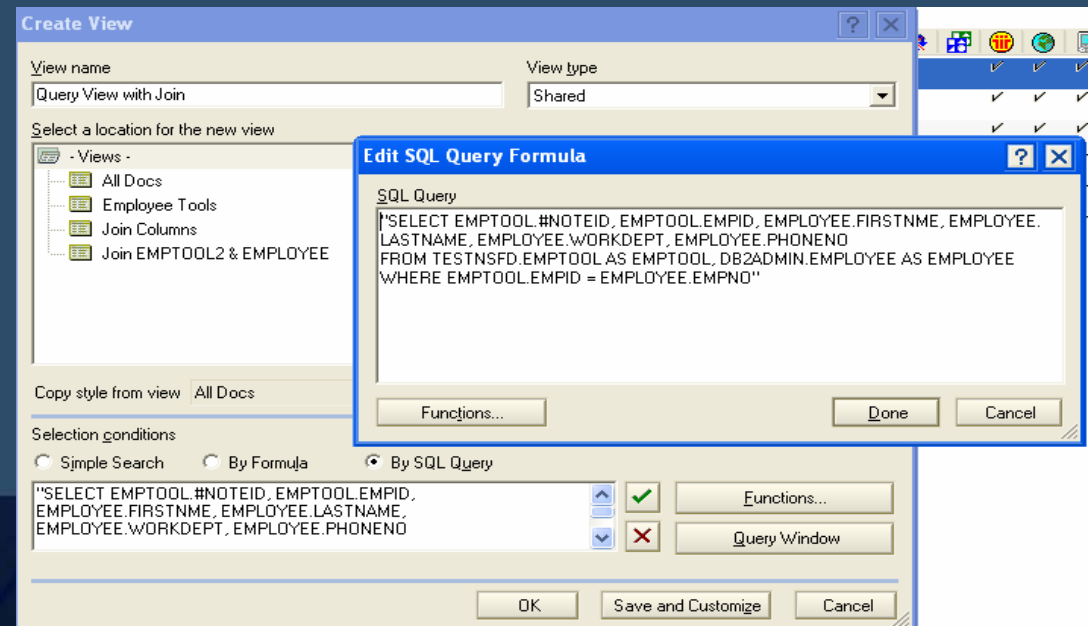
Create View

View name
Query View with Join

View type
Shared

Select a location for the new view
- Views -
All Docs
Employee Tools
Join Columns
Join EMPTOOL2 & EMPLOYEE

Copy style from view All Docs

Selection conditions
Simple Search
By Formula
By SQL Query

"SELECT EMPTOOL.#NOTEID, EMPTOOL.EMPID, EMPLOYEE.FIRSTNME, EMPLOYEE.LASTNAME, EMPLOYEE.WORKDEPT, EMPLOYEE.PHONENO

Functions...
Query Window

OK
Save and Customize
Cancel

Edit SQL Query Formula

SQL Query
"SELECT EMPTOOL.#NOTEID, EMPTOOL.EMPID, EMPLOYEE.FIRSTNME, EMPLOYEE.LASTNAME, EMPLOYEE.WORKDEPT, EMPLOYEE.PHONENO
FROM TESTNSFD.EMPTOOL AS EMPTOOL, DB2ADMIN.EMPLOYEE AS EMPLOYEE
WHERE EMPTOOL.EMPID = EMPLOYEE.EMPNO"

Functions...
Done
Cancel